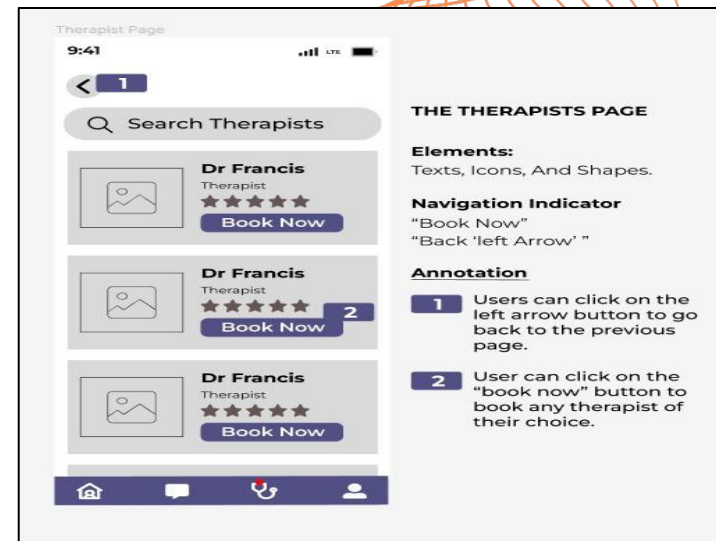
Therapist Page

9:41

LTE

< 1

Search Therapists

Dr Francis
Therapist
Book Now

Dr Francis
Therapist
2
Book Now

Dr Francis
Therapist
Book Now

THE THERAPISTS PAGE

Elements:
Texts, Icons, And Shapes.

Navigation Indicator
"Book Now"
"Back 'left Arrow' "

Annotation

1 Users can click on the left arrow button to go back to the previous page.

2 User can click on the "book now" button to book any therapist of their choice.